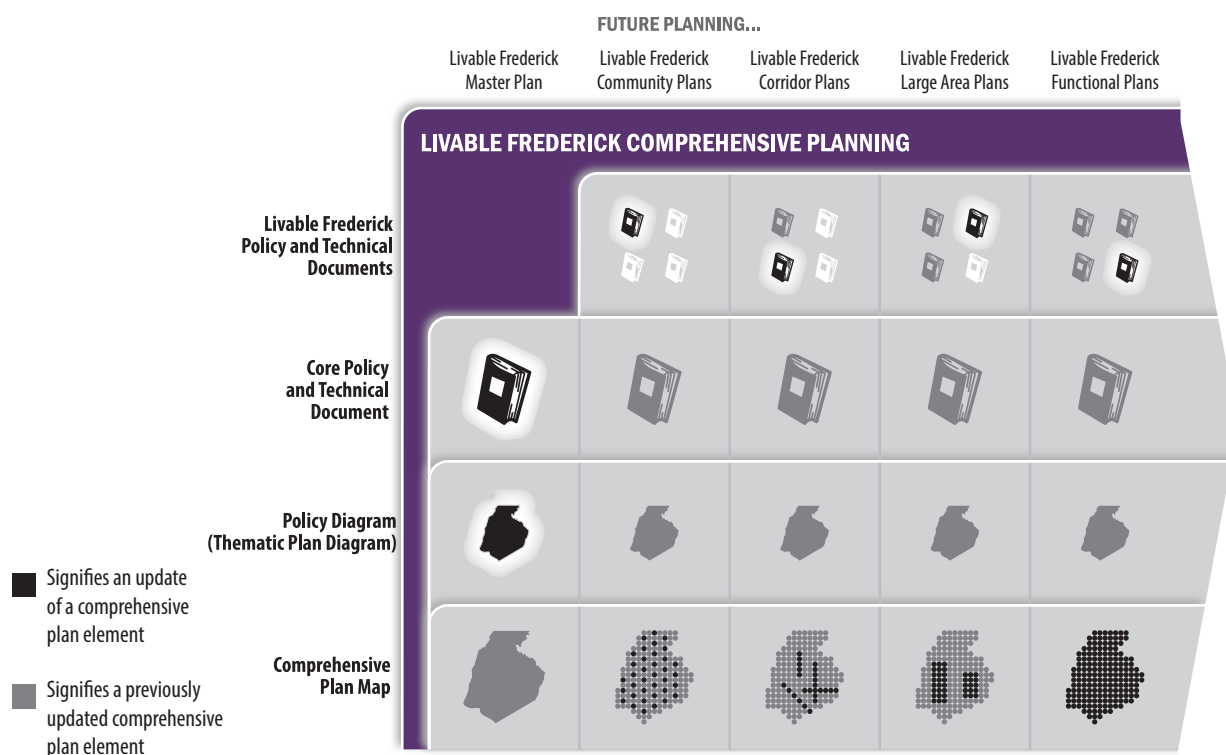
FUTURE PLANNING...

Livable Frederick Master Plan

Livable Frederick Community Plans

Livable Frederick Corridor Plans

Livable Frederick Large Area Plans

Livable Frederick Functional Plans

LIVABLE FREDERICK COMPREHENSIVE PLANNING

Livable Frederick Policy and Technical Documents

Core Policy and Technical Document

Policy Diagram (Thematic Plan Diagram)

Comprehensive Plan Map

Signifies an update of a comprehensive plan element

Signifies a previously updated comprehensive plan element